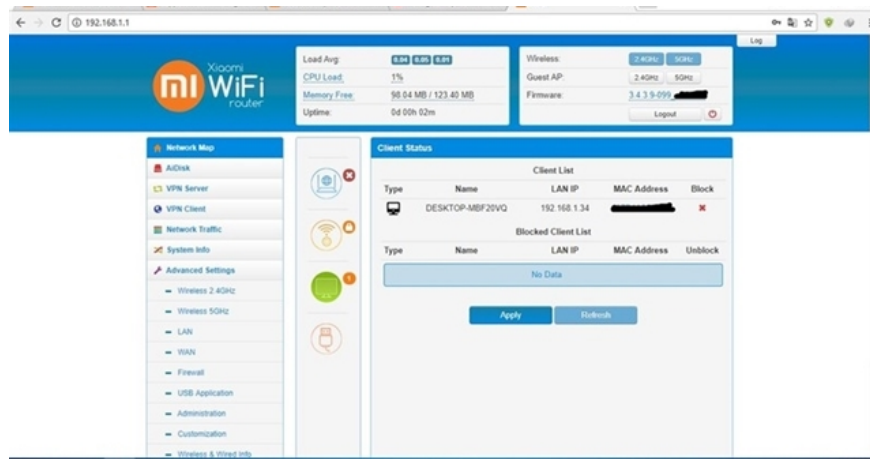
192.168.1.1

Log

mi Xiaomi WiFi router

Load Avg: 0.04 0.05 0.01
CPU Load: 1%
Memory Free: 98.04 MB / 123.40 MB
Uptime: 0d 00h 02m

Wireless: 2.4GHz 5GHz
Guest AP: 2.4GHz 5GHz
Firmware: 3.4.3.9-099_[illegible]
Logout

Network Map
AiDisk
VPN Server
VPN Client
Network Traffic
System Info
Advanced Settings
Wireless 2.4GHz
Wireless 5GHz
LAN
WAN
Firewall
USB Application
Administration
Customization
Wireless & Wired Info

Client Status

Client List

| Type | Name | LAN IP | MAC Address | Block |
|---|---|---|---|---|
| | DESKTOP-MBF20VQ | 192.168.1.34 | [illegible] | ✖ |

Blocked Client List

| Type | Name | LAN IP | MAC Address | Unblock |
|---|---|---|---|---|
| No Data | | | | |

Apply Refresh